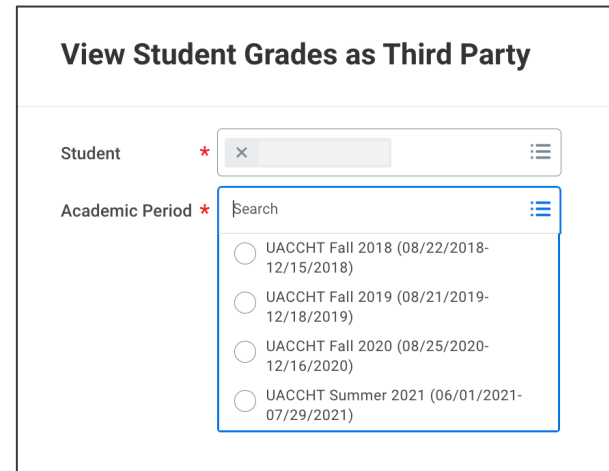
View Student Grades as Third Party

Student *

×

Academic Period *

Search

UACCHT Fall 2018 (08/22/2018-12/15/2018)

UACCHT Fall 2019 (08/21/2019-12/18/2019)

UACCHT Fall 2020 (08/25/2020-12/16/2020)

UACCHT Summer 2021 (06/01/2021-07/29/2021)